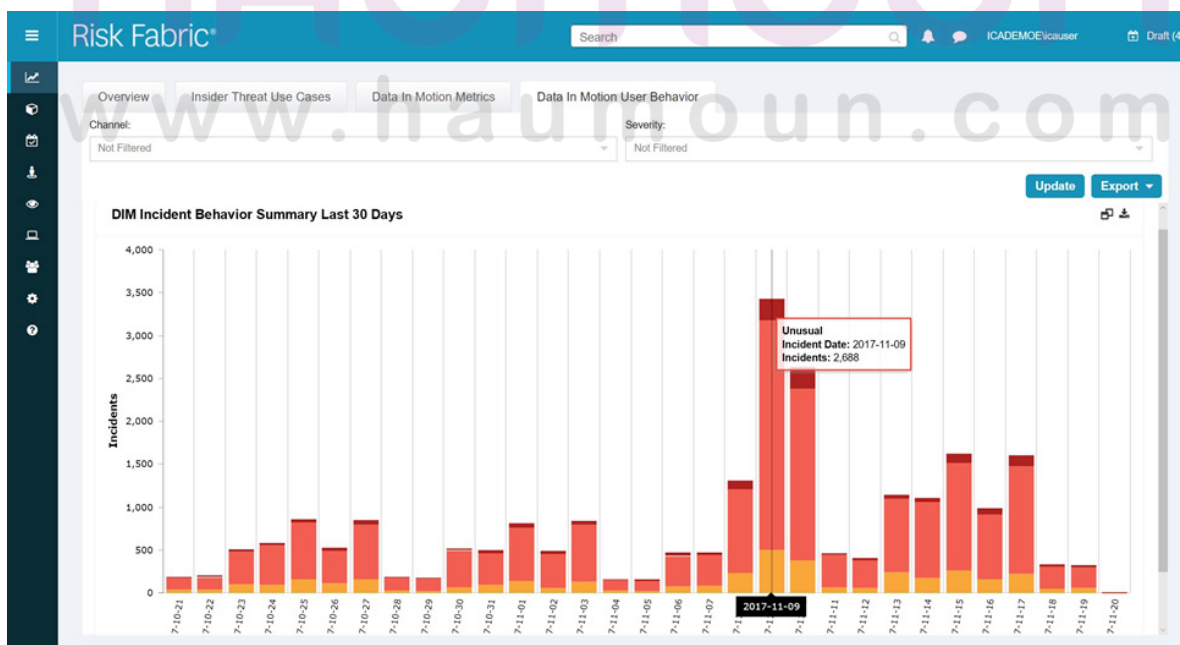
Risk Fabric®

Search

ICADEMOE\icauser

Draft (4

www.fraunhoun.com

Overview | Insider Threat Use Cases | Data In Motion Metrics | Data In Motion User Behavior

Channel:
Not Filtered

Severity:
Not Filtered

Update | Export

DIM Incident Behavior Summary Last 30 Days

Incidents

4,000
3,500
3,000
2,500
2,000
1,500
1,000
500
0

Unusual
Incident Date: 2017-11-09
Incidents: 2,688

7-10-21
7-10-22
7-10-23
7-10-24
7-10-25
7-10-26
7-10-27
7-10-28
7-10-29
7-10-30
7-10-31
7-11-01
7-11-02
7-11-03
7-11-04
7-11-05
7-11-06
7-11-07
7-1
2017-11-09
7-1
7-11-11
7-11-12
7-11-13
7-11-14
7-11-15
7-11-16
7-11-17
7-11-18
7-11-19
7-11-20